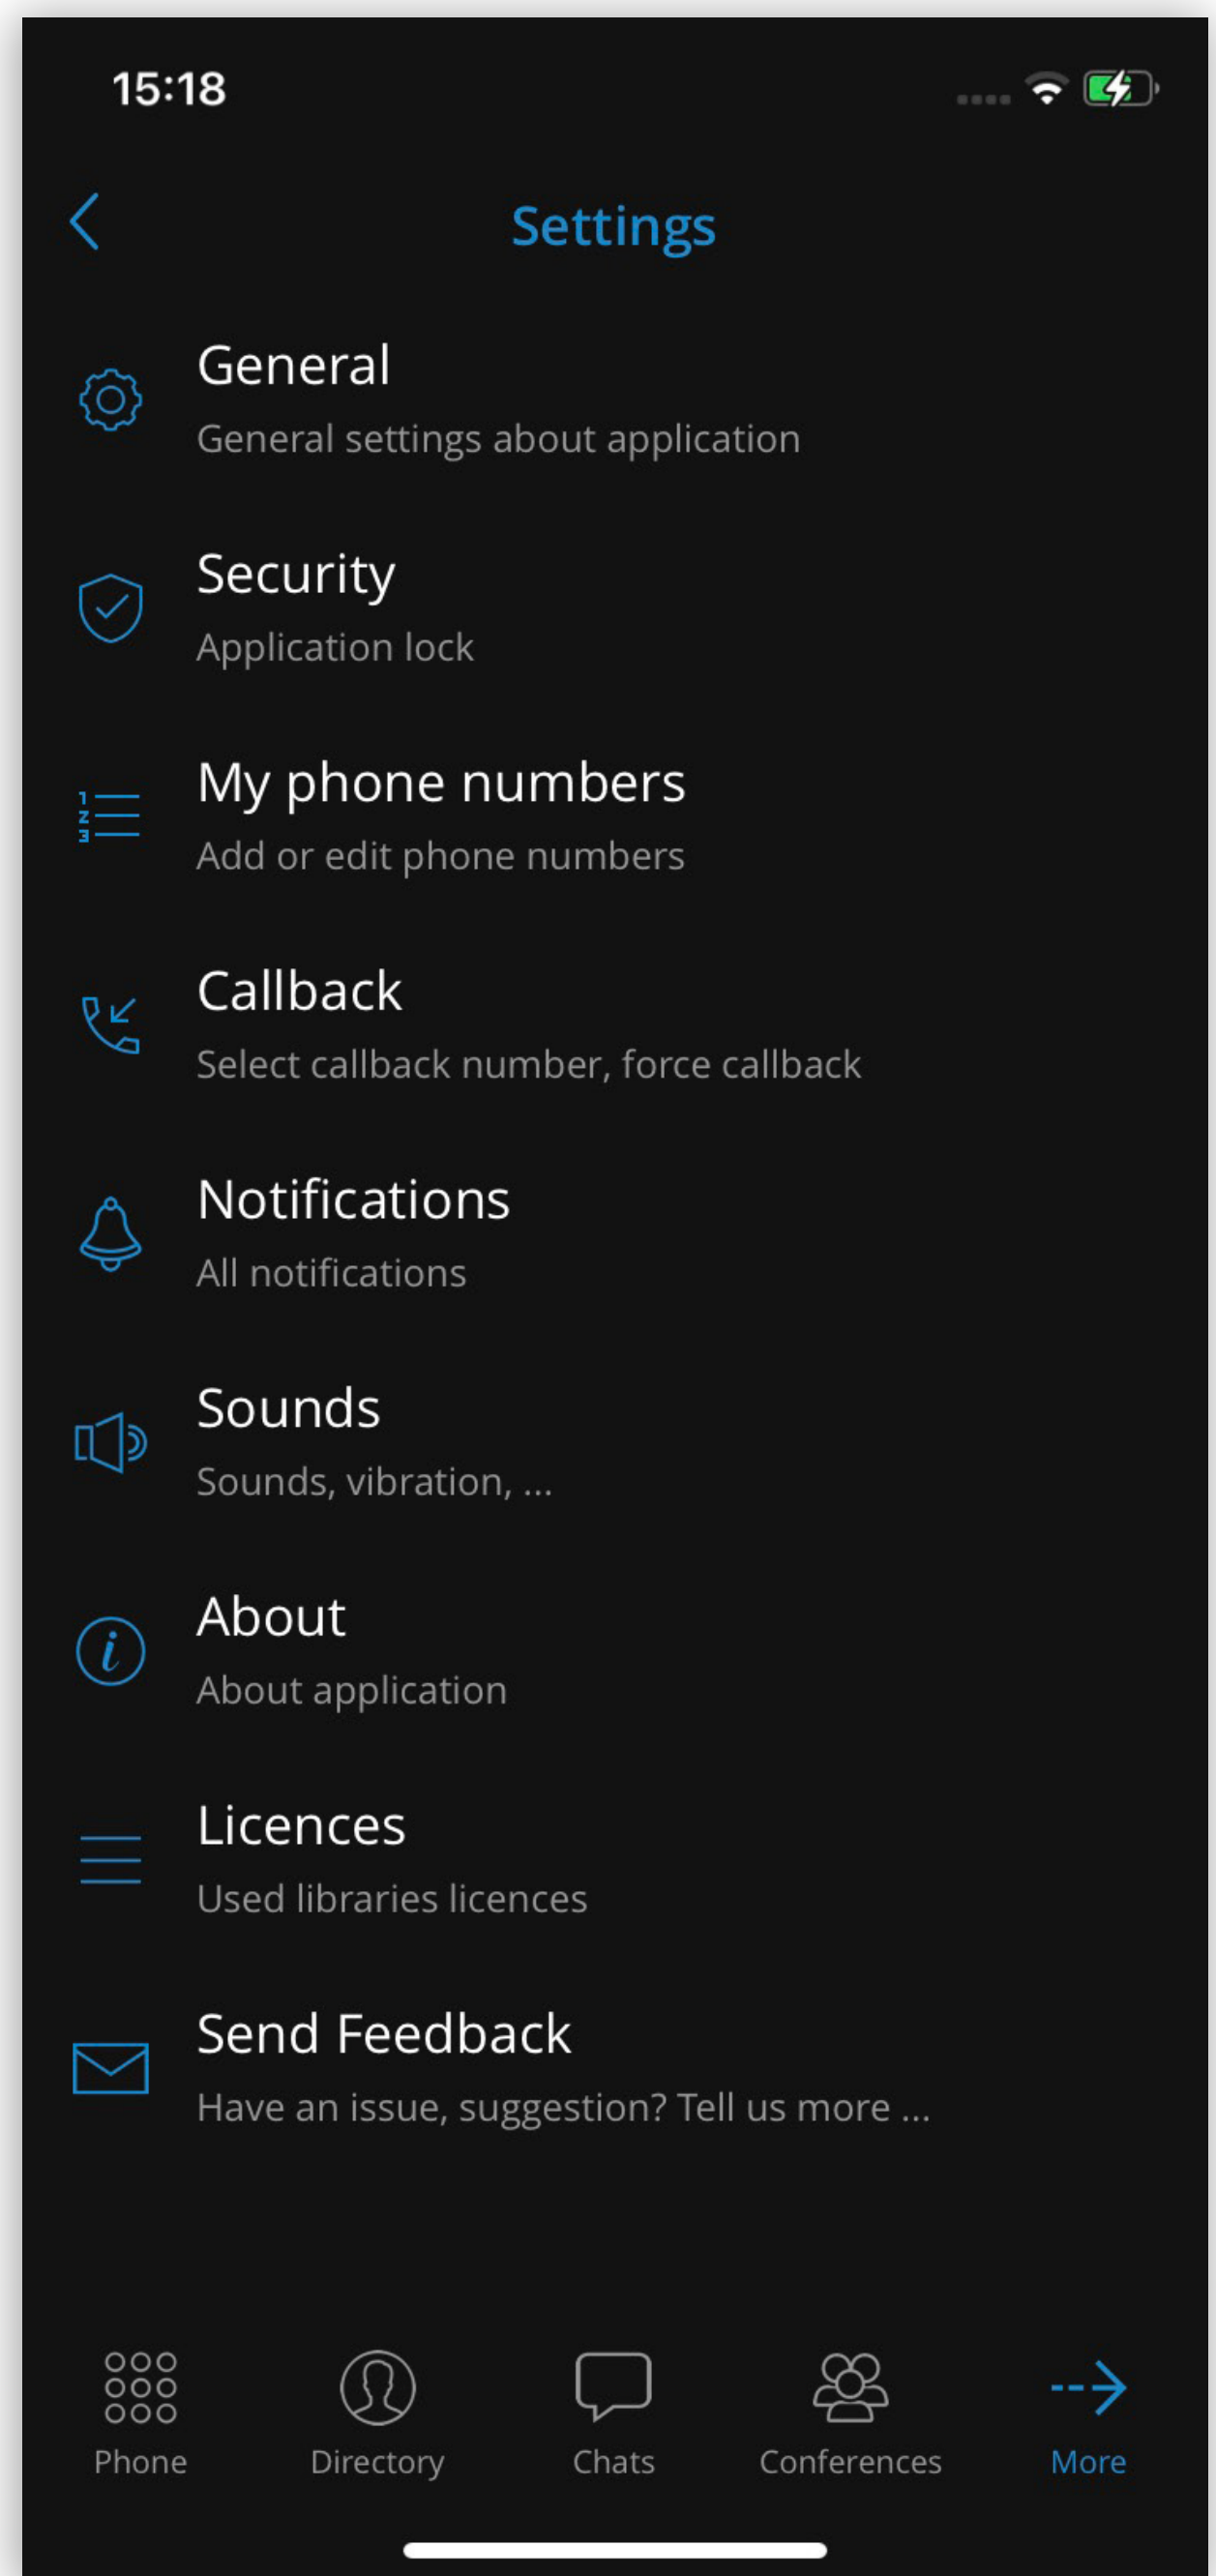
15:18

Settings

General
General settings about application

Security
Application lock

My phone numbers
Add or edit phone numbers

Callback
Select callback number, force callback

Notifications
All notifications

Sounds
Sounds, vibration, ...

About
About application

Licences
Used libraries licences

Send Feedback
Have an issue, suggestion? Tell us more ...

Phone Directory Chats Conferences More